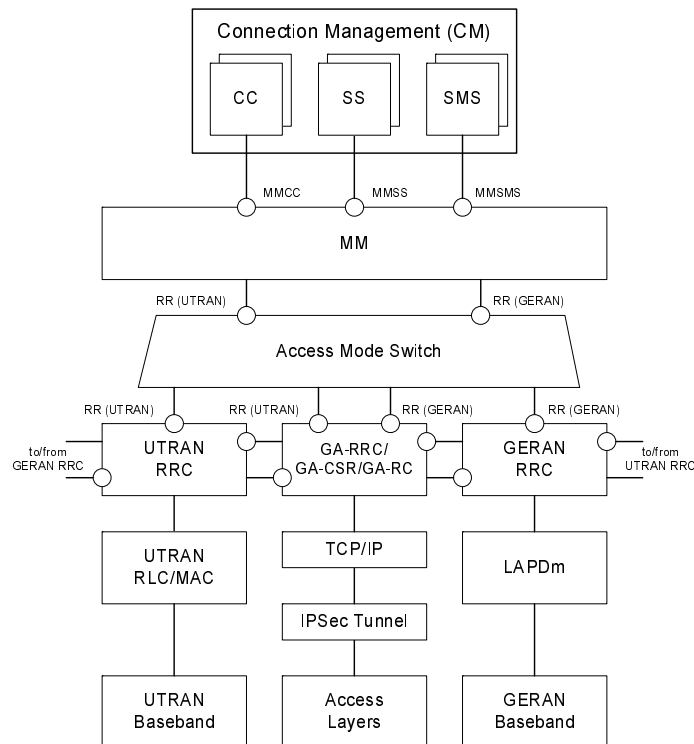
Connection Management (CM)

CC

SS

SMS

MMCC

MMSS

MMSMS

MM

RR (UTRAN)

RR (GERAN)

Access Mode Switch

RR (UTRAN)

RR (UTRAN)

RR (GERAN)

RR (GERAN)

to/from GERAN RRC

UTRAN RRC

GA-RRC/ GA-CSR/GA-RC

GERAN RRC

to/from UTRAN RRC

UTRAN RLC/MAC

TCP/IP

LAPDm

IPSec Tunnel

UTRAN Baseband

Access Layers

GERAN Baseband